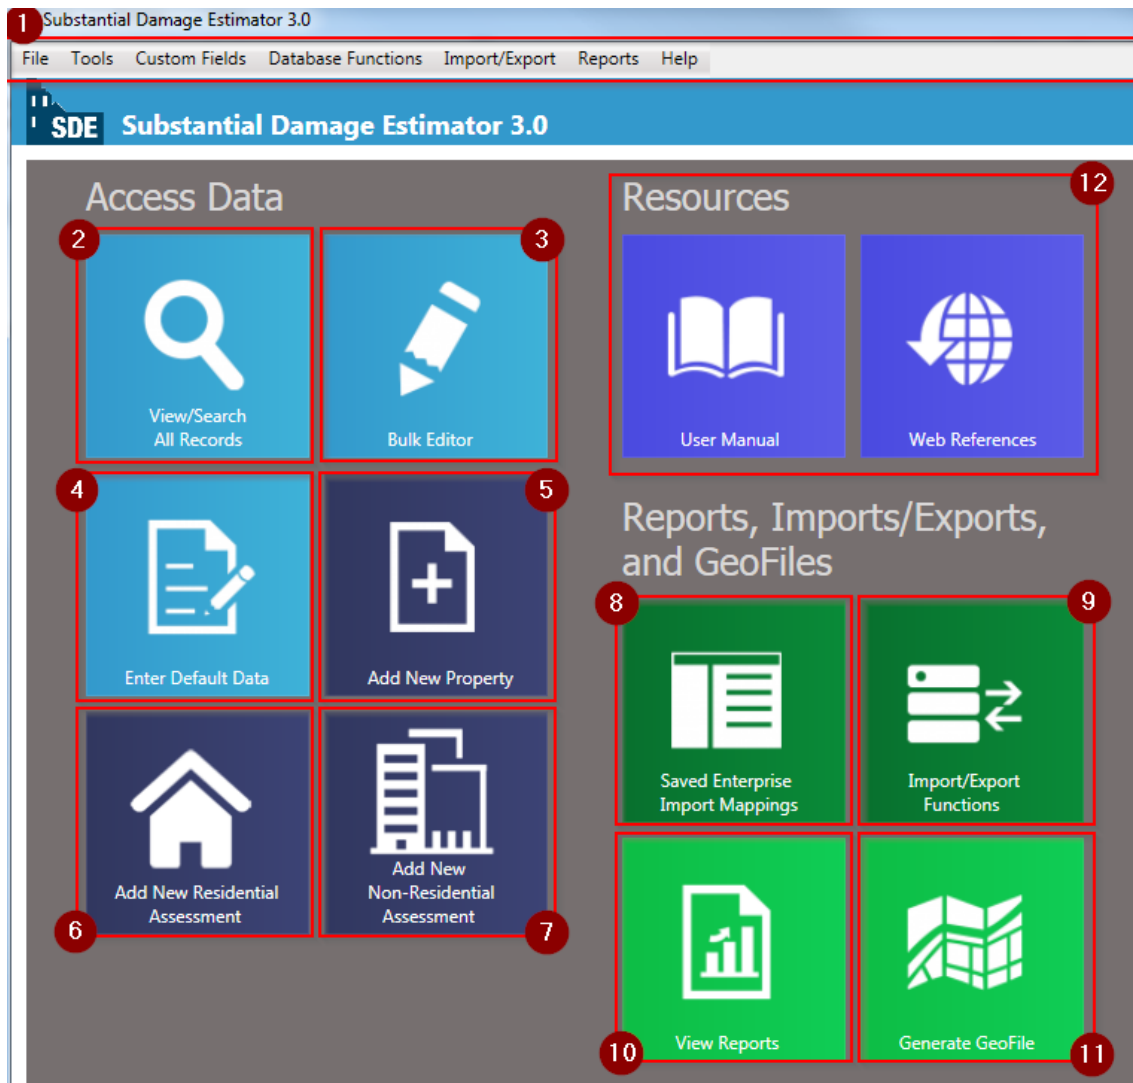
1 Substantial Damage Estimator 3.0

File Tools Custom Fields Database Functions Import/Export Reports Help

SDE Substantial Damage Estimator 3.0

Access Data

2
View/Search All Records

3
Bulk Editor

4
Enter Default Data

5
Add New Property

6
Add New Residential Assessment

7
Add New Non-Residential Assessment

Resources

12
User Manual

Web References

Reports, Imports/Exports, and GeoFiles

8
Saved Enterprise Import Mappings

9
Import/Export Functions

10
View Reports

11
Generate GeoFile